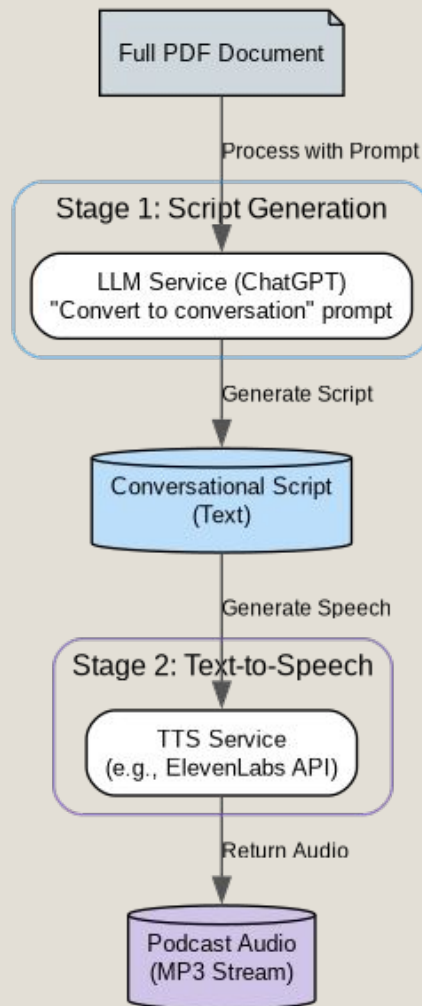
Full PDF Document

Process with Prompt

Stage 1: Script Generation

LLM Service (ChatGPT)
"Convert to conversation" prompt

Generate Script

Conversational Script
(Text)

Generate Speech

Stage 2: Text-to-Speech

TTS Service
(e.g., ElevenLabs API)

Return Audio

Podcast Audio
(MP3 Stream)